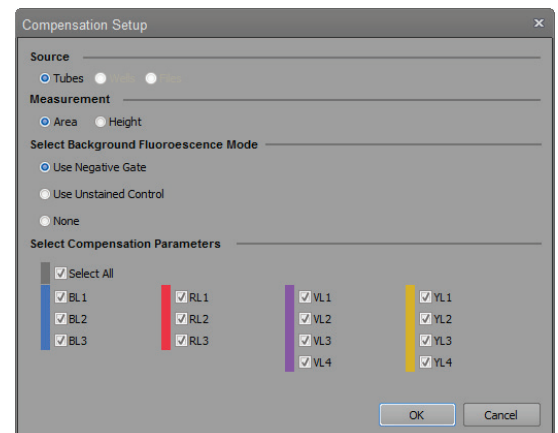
Compensation Setup

Source
Tubes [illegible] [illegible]

Measurement
Area Height

Select Background Fluoroescence Mode
Use Negative Gate
Use Unstained Control
None

Select Compensation Parameters
Select All
BL1
BL2
BL3
RL1
RL2
RL3
VL1
VL2
VL3
VL4
YL1
YL2
YL3
YL4

OK Cancel